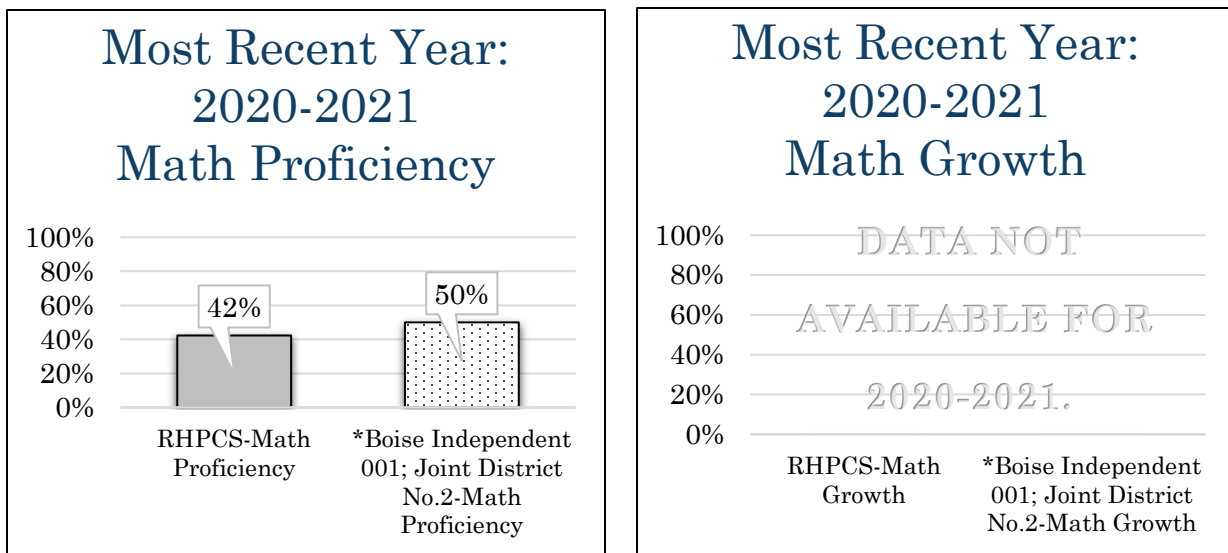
Most Recent Year: 2020-2021 Math Proficiency

100%
80%
60%
40%
20%
0%

42%

50%

RHPCS-Math Proficiency

*Boise Independent 001; Joint District No.2-Math Proficiency

Most Recent Year: 2020-2021 Math Growth

100%
80%
60%
40%
20%
0%

DATA NOT AVAILABLE FOR 2020-2021.

RHPCS-Math Growth

*Boise Independent 001; Joint District No.2-Math Growth